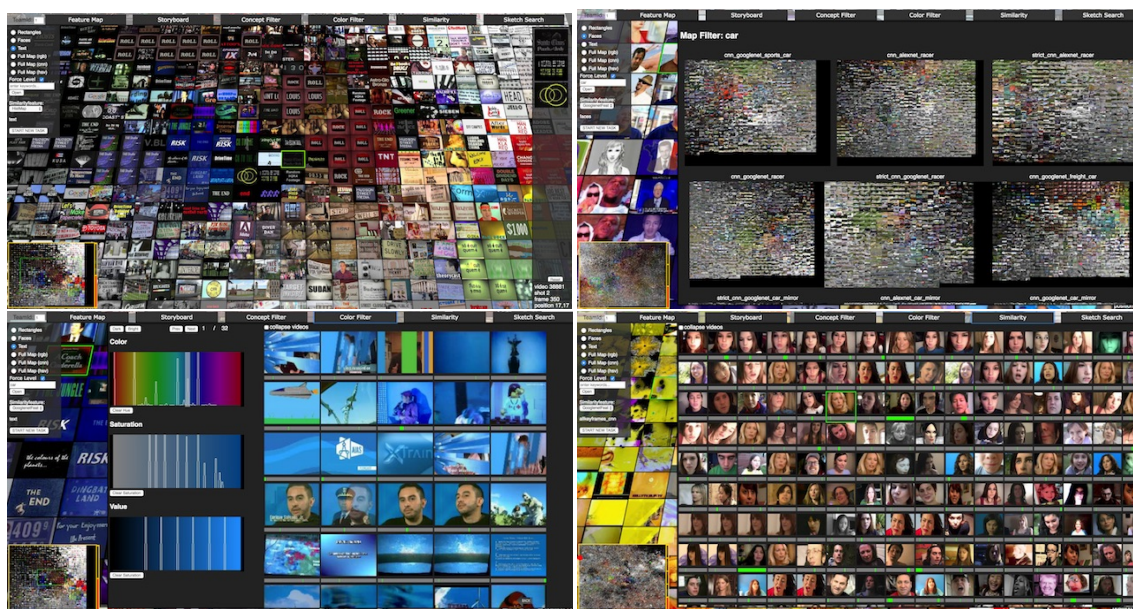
Feature Map | Storyboard | Concept Filter | Color Filter | Similarity | Sketch Search

Rectangles
Faces
Text
Full Map (rgb)
Full Map (cnn)
Full Map (hsv)
Force Level
Similarityfeature
text
START NEW TASK

video 38881
shot 2
frame 350
position 17.17

Feature Map | Storyboard | Concept Filter | Color Filter | Similarity | Sketch Search

Rectangles
Faces
Text
Full Map (rgb)
Full Map (cnn)
Full Map (hsv)
Force Level
faces
START NEW TASK

Map Filter: car

cnn_googlenet_sports_car
cnn_alexnet_racer
strict_cnn_alexnet_racer
cnn_googlenet_racer
strict_cnn_googlenet_racer
cnn_googlenet_freight_car
strict_cnn_googlenet_car_mirror
cnn_alexnet_car_mirror
cnn_googlenet_car_mirror

Feature Map | Storyboard | Concept Filter | Color Filter | Similarity | Sketch Search

Rectangles
Faces
Text
Full Map (rgb)
Full Map (cnn)
Full Map (hsv)
Force Level
Similarityfeature
text
START NEW TASK

Dark Bright Prev Next 1 / 32
collapse videos

Color
Clear Hue
Saturation
Clear Saturation
Value
Clear Value

RISK
THE END

Feature Map | Storyboard | Concept Filter | Color Filter | Similarity | Sketch Search

Rectangles
Faces
Text
Full Map (rgb)
Full Map (cnn)
Full Map (hsv)
Force Level
Similarityfeature
START NEW TASK

collapse videos